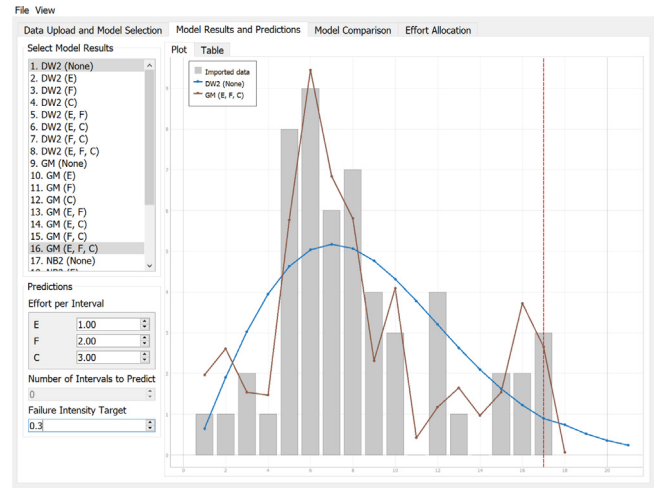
File View

Data Upload and Model Selection | Model Results and Predictions | Model Comparison | Effort Allocation

Select Model Results

1. DW2 (None)
2. DW2 (E)
3. DW2 (F)
4. DW2 (C)
5. DW2 (E, F)
6. DW2 (E, C)
7. DW2 (F, C)
8. DW2 (E, F, C)
9. GM (None)
10. GM (E)
11. GM (F)
12. GM (C)
13. GM (E, F)
14. GM (E, C)
15. GM (F, C)
16. GM (E, F, C)
17. NB2 (None)

Predictions

Effort per Interval

E 1.00
F 2.00
C 3.00

Number of Intervals to Predict

0

Failure Intensity Target

0.3

Plot | Table

Imported data
DW2 (None)
GM (E, F, C)

0 2 4 6 8 10 12 14 16 18 20